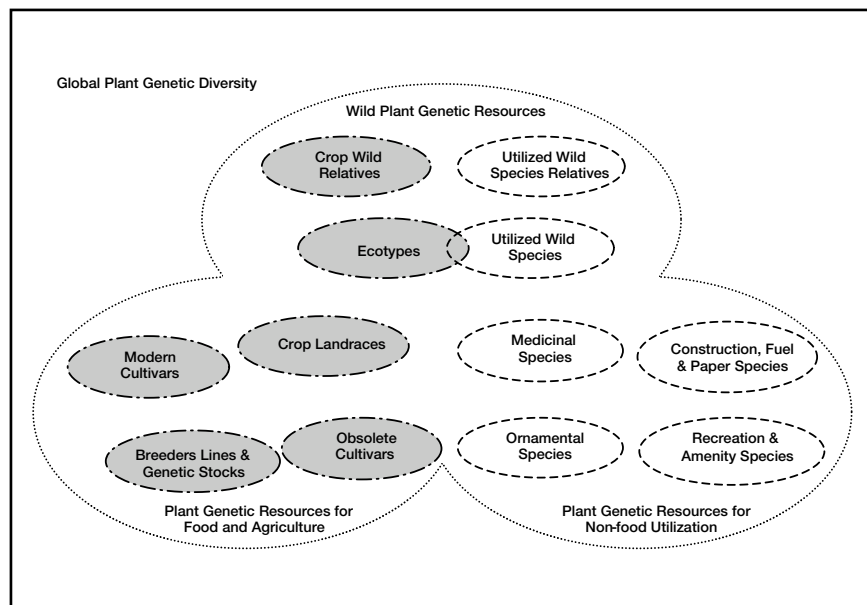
Global Plant Genetic Diversity

Wild Plant Genetic Resources

Crop Wild Relatives

Utilized Wild Species Relatives

Ecotypes

Utilized Wild Species

Modern Cultivars

Crop Landraces

Medicinal Species

Construction, Fuel & Paper Species

Breeders Lines & Genetic Stocks

Obsolete Cultivars

Ornamental Species

Recreation & Amenity Species

Plant Genetic Resources for Food and Agriculture

Plant Genetic Resources for Non-food Utilization